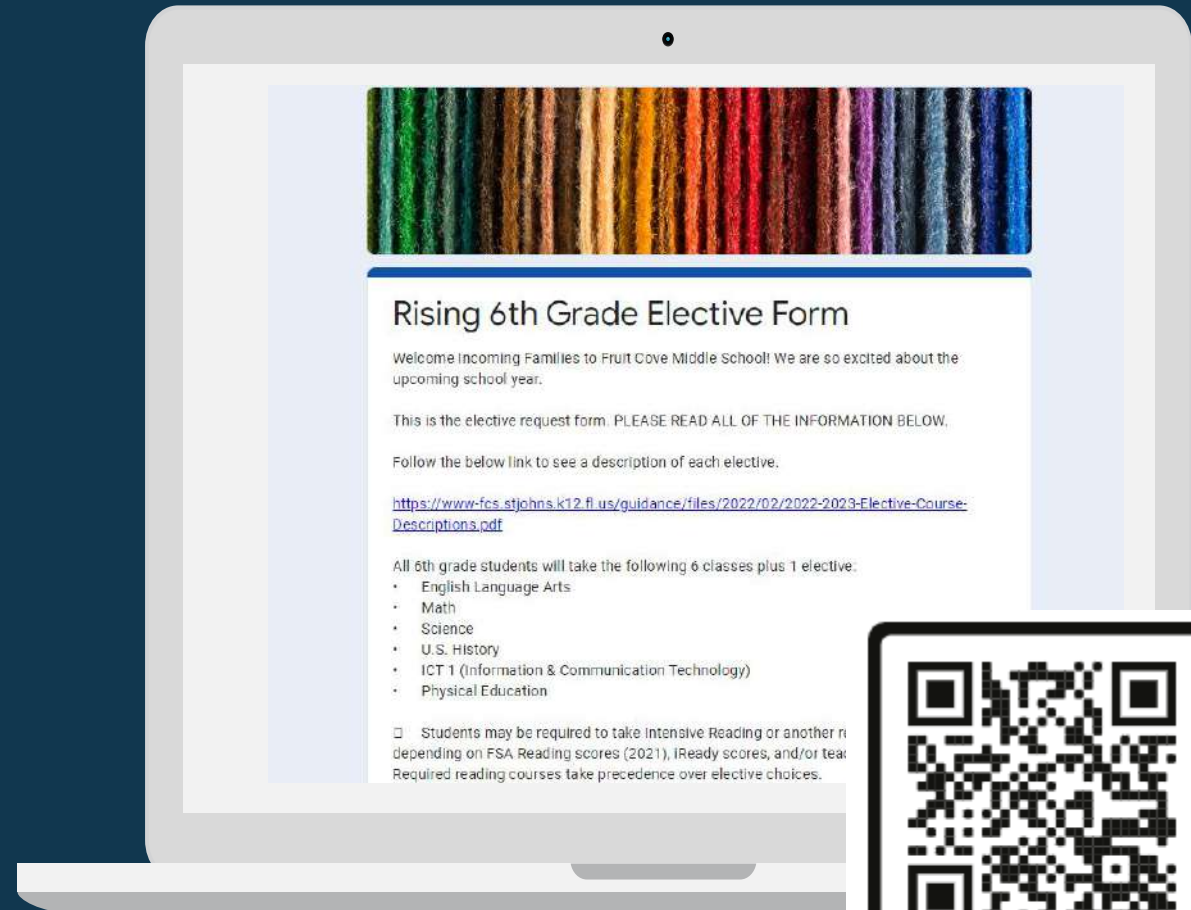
Rising 6th Grade Elective Form

Welcome Incoming Families to Fruit Cove Middle School! We are so excited about the upcoming school year.

This is the elective request form. PLEASE READ ALL OF THE INFORMATION BELOW.

Follow the below link to see a description of each elective.

https://www-fcs.stjohns.k12.fl.us/guidance/files/2022/02/2022-2023-Elective-Course-Descriptions.pdf

All 6th grade students will take the following 6 classes plus 1 elective:
• English Language Arts
• Math
• Science
• U.S. History
• ICT 1 (Information & Communication Technology)
• Physical Education

☐ Students may be required to take Intensive Reading or another r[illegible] depending on FSA Reading scores (2021), iReady scores, and/or tea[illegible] Required reading courses take precedence over elective choices.